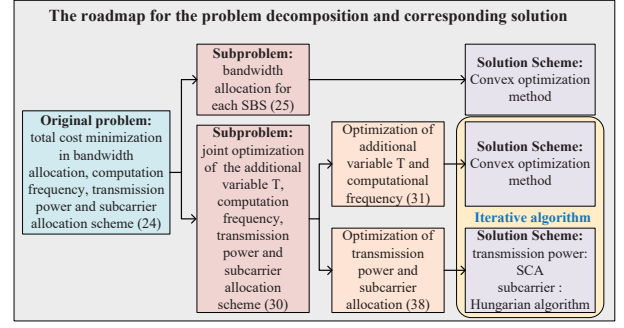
The roadmap for the problem decomposition and corresponding solution

Original problem: total cost minimization in bandwidth allocation, computation frequency, transmission power and subcarrier allocation scheme (24)

Subproblem: bandwidth allocation for each SBS (25)

Subproblem: joint optimization of the additional variable T, computation frequency, transmission power and subcarrier allocation scheme (30)

Optimization of additional variable T and computational frequency (31)

Optimization of transmission power and subcarrier allocation (38)

Solution Scheme: Convex optimization method

Solution Scheme: Convex optimization method

Iterative algorithm

Solution Scheme: transmission power: SCA subcarrier : Hungarian algorithm